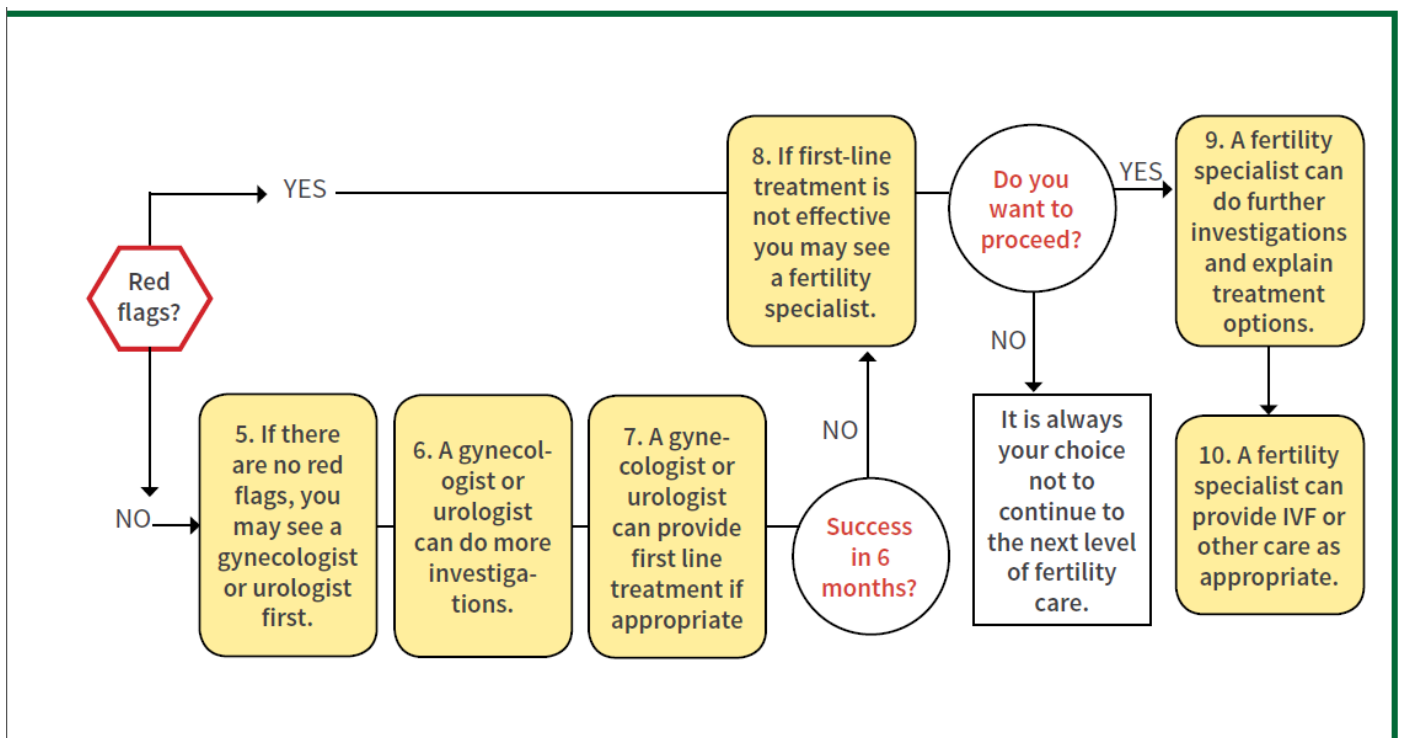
Red flags?

YES

NO

5. If there are no red flags, you may see a gynecologist or urologist first.

6. A gynecologist or urologist can do more investigations.

7. A gynecologist or urologist can provide first line treatment if appropriate

Success in 6 months?

NO

8. If first-line treatment is not effective you may see a fertility specialist.

Do you want to proceed?

NO

It is always your choice not to continue to the next level of fertility care.

YES

9. A fertility specialist can do further investigations and explain treatment options.

10. A fertility specialist can provide IVF or other care as appropriate.